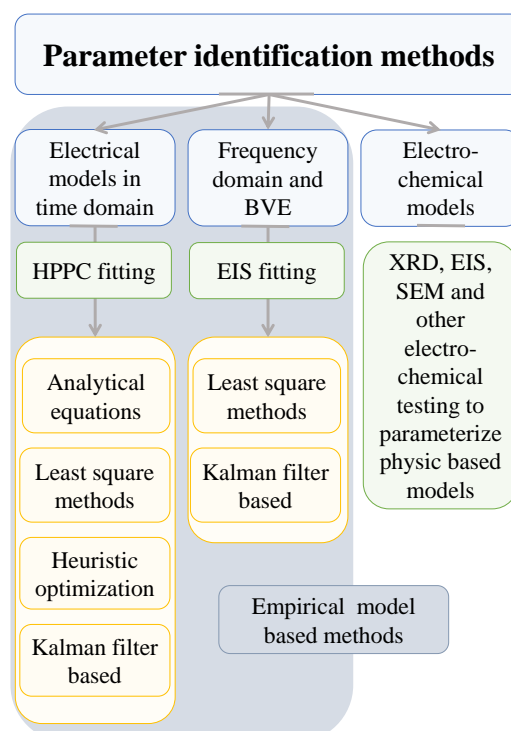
Parameter identification methods

Electrical models in time domain

Frequency domain and BVE

Electro-chemical models

HPPC fitting

EIS fitting

XRD, EIS, SEM and other electro-chemical testing to parameterize physic based models

Analytical equations

Least square methods

Heuristic optimization

Kalman filter based

Least square methods

Kalman filter based

Empirical model based methods